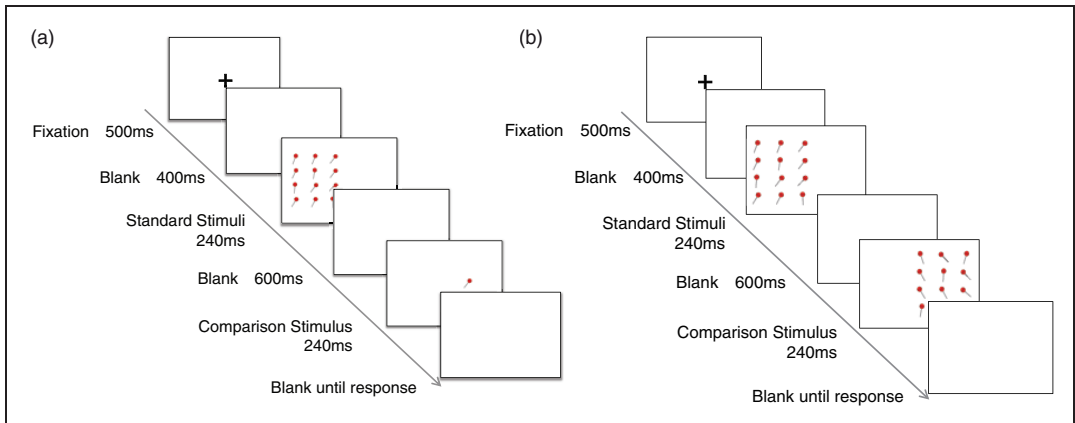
(a)

Fixation 500ms

Blank 400ms

Standard Stimuli 240ms

Blank 600ms

Comparison Stimulus 240ms

Blank until response

(b)

Fixation 500ms

Blank 400ms

Standard Stimuli 240ms

Blank 600ms

Comparison Stimulus 240ms

Blank until response